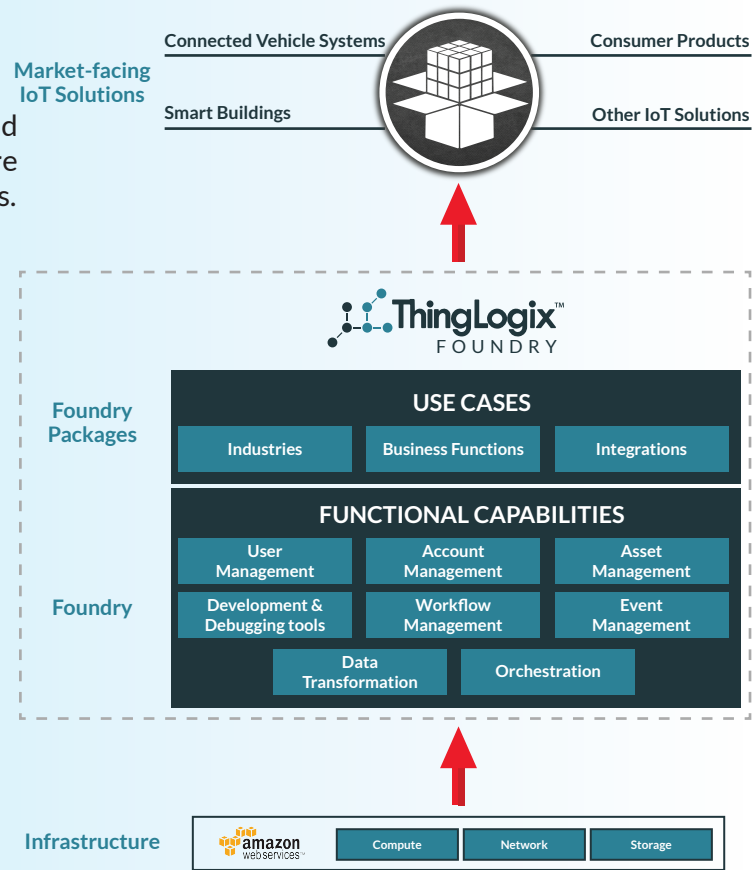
Market-facing IoT Solutions

d
re
s.

Connected Vehicle Systems

Smart Buildings

Consumer Products

Other IoT Solutions

ThingLogix™
FOUNDRY

Foundry Packages

USE CASES

Industries

Business Functions

Integrations

FUNCTIONAL CAPABILITIES

Foundry

User Management

Account Management

Asset Management

Development & Debugging tools

Workflow Management

Event Management

Data Transformation

Orchestration

Infrastructure

amazon web services

Compute

Network

Storage